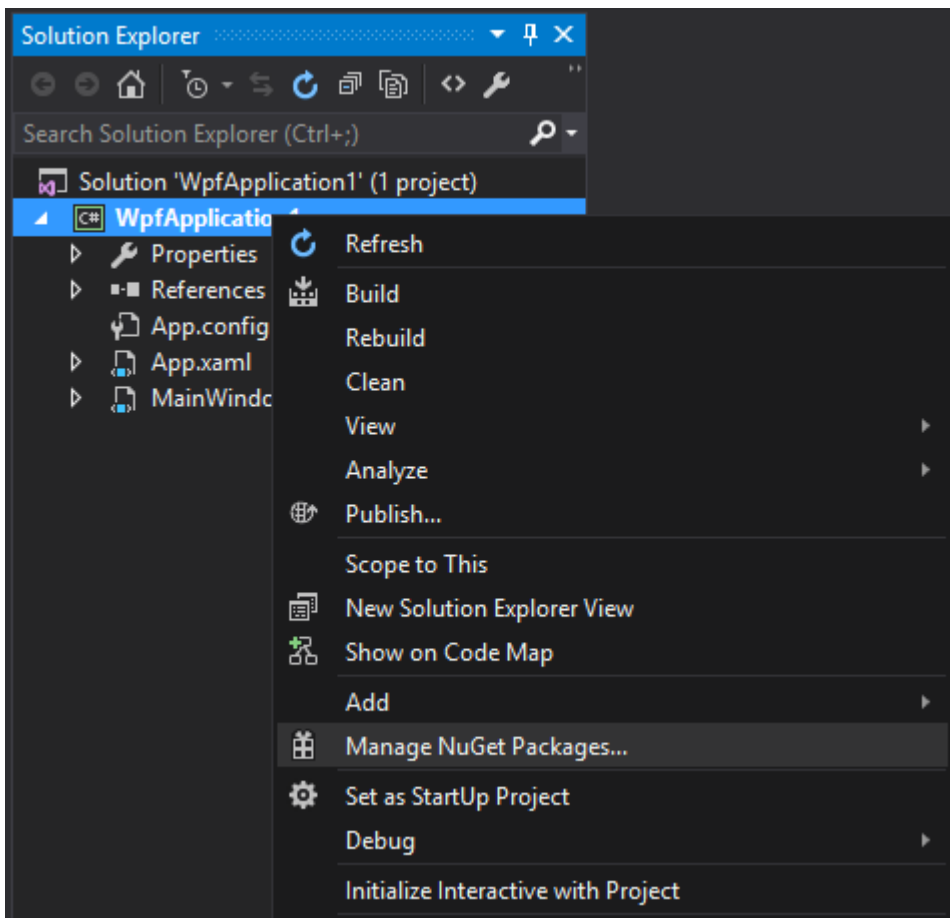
Solution Explorer

Search Solution Explorer (Ctrl+;)

Solution 'WpfApplication1' (1 project)
WpfApplicatio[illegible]
Properties
References
App.config
App.xaml
MainWindo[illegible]

Refresh
Build
Rebuild
Clean
View
Analyze
Publish...
Scope to This
New Solution Explorer View
Show on Code Map
Add
Manage NuGet Packages...
Set as StartUp Project
Debug
Initialize Interactive with Project